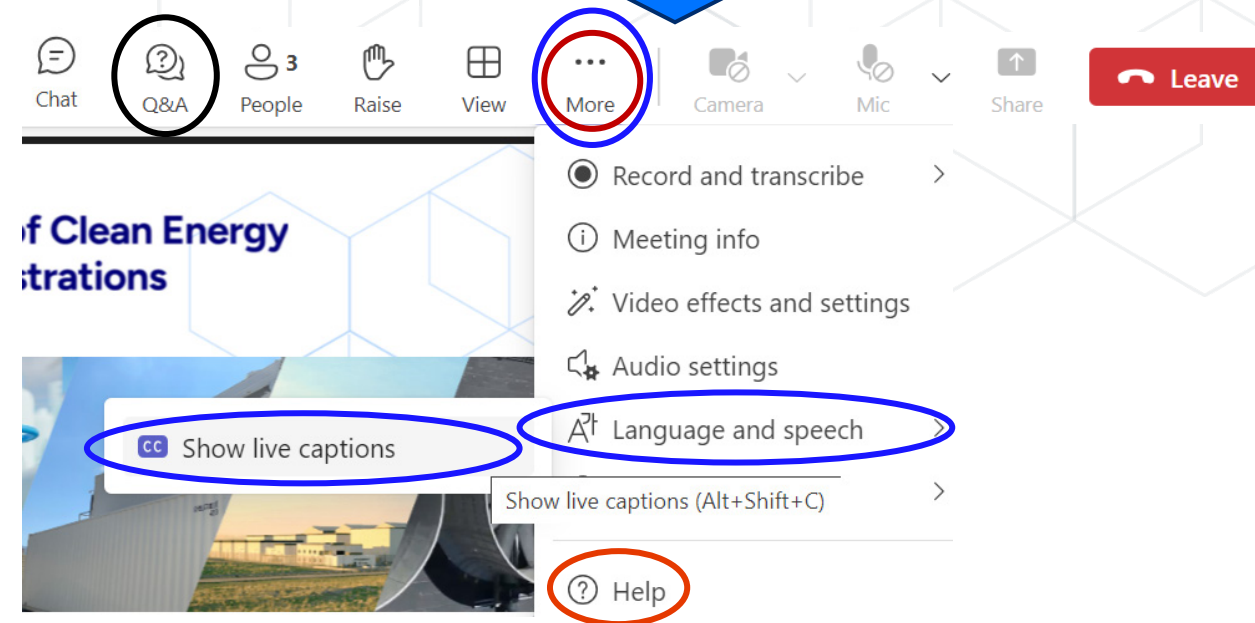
Chat Q&A People 3 Raise View More Camera Mic Share Leave

of Clean Energy
strations

Record and transcribe
Meeting info
Video effects and settings
Audio settings
Language and speech
Show live captions
Show live captions (Alt+Shift+C)
Help